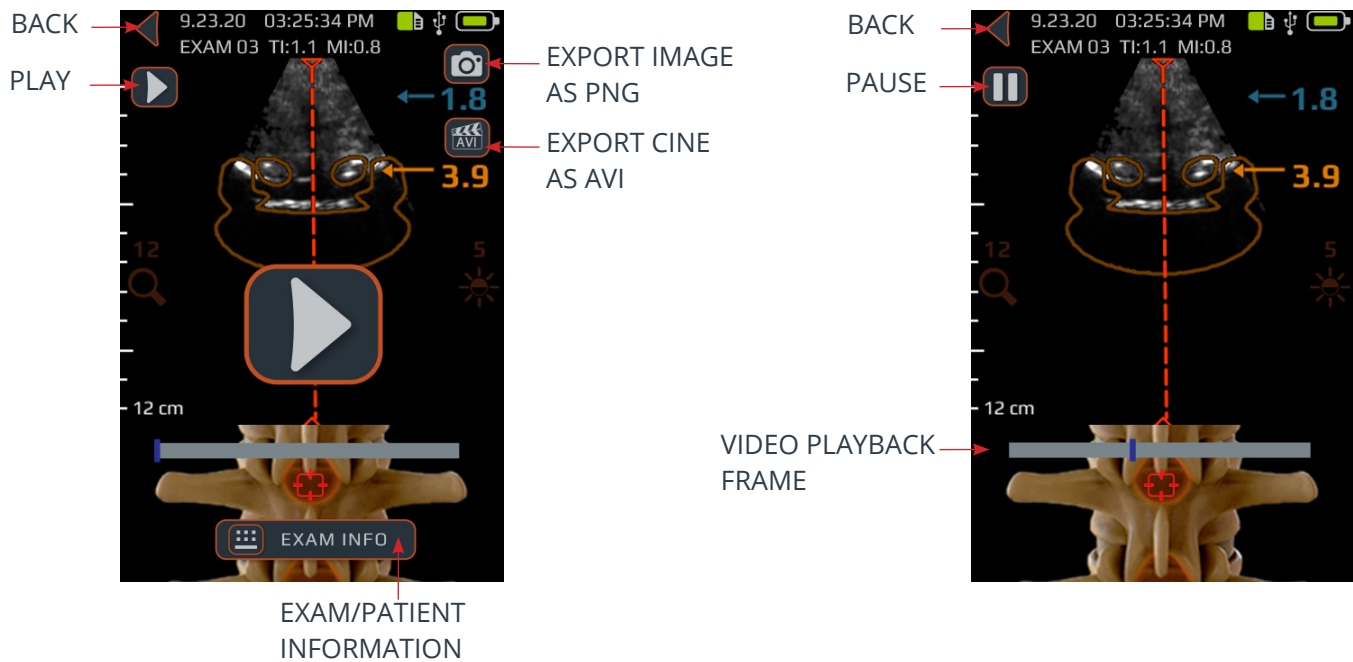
BACK

9.23.20 03:25:34 PM

EXAM 03 TI:1.1 MI:0.8

PLAY

EXPORT IMAGE AS PNG

1.8

AVI

EXPORT CINE AS AVI

3.9

12

5

12 cm

EXAM INFO

EXAM/PATIENT INFORMATION

BACK

9.23.20 03:25:34 PM

EXAM 03 TI:1.1 MI:0.8

PAUSE

1.8

3.9

12

5

12 cm

VIDEO PLAYBACK FRAME